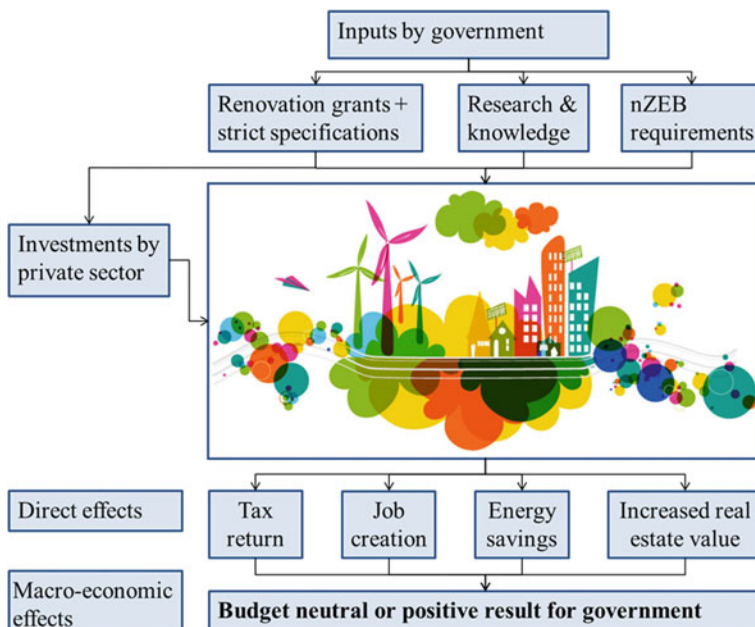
Inputs by government

Renovation grants + strict specifications

Research & knowledge

nZEB requirements

Investments by private sector

Direct effects

Tax return

Job creation

Energy savings

Increased real estate value

Macro-economic effects

Budget neutral or positive result for government